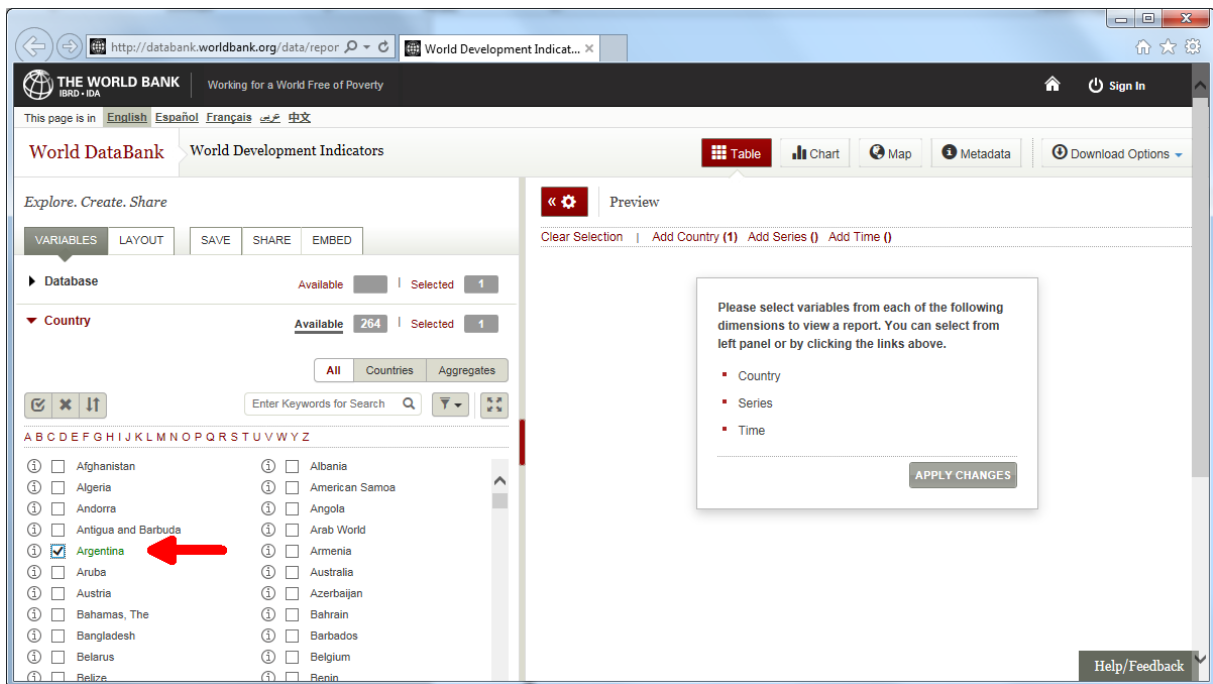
http://databank.worldbank.org/data/repor
World Development Indicat... ×

THE WORLD BANK
IBRD • IDA
Working for a World Free of Poverty
Sign In

This page is in English Español Français عربي 中文

World DataBank
World Development Indicators
Table
Chart
Map
Metadata
Download Options

Explore. Create. Share
VARIABLES LAYOUT SAVE SHARE EMBED

Database Available Selected 1
Country Available 264 Selected 1

All Countries Aggregates

Enter Keywords for Search

A B C D E F G H I J K L M N O P Q R S T U V W Y Z

| | |
|---|---|
| Afghanistan | Albania |
| Algeria | American Samoa |
| Andorra | Angola |
| Antigua and Barbuda | Arab World |
| Argentina | Armenia |
| Aruba | Australia |
| Austria | Azerbaijan |
| Bahamas, The | Bahrain |
| Bangladesh | Barbados |
| Belarus | Belgium |
| Belize | Benin |

Preview
Clear Selection | Add Country (1) Add Series () Add Time ()

Please select variables from each of the following dimensions to view a report. You can select from left panel or by clicking the links above.

Country
Series
Time

APPLY CHANGES

Help/Feedback